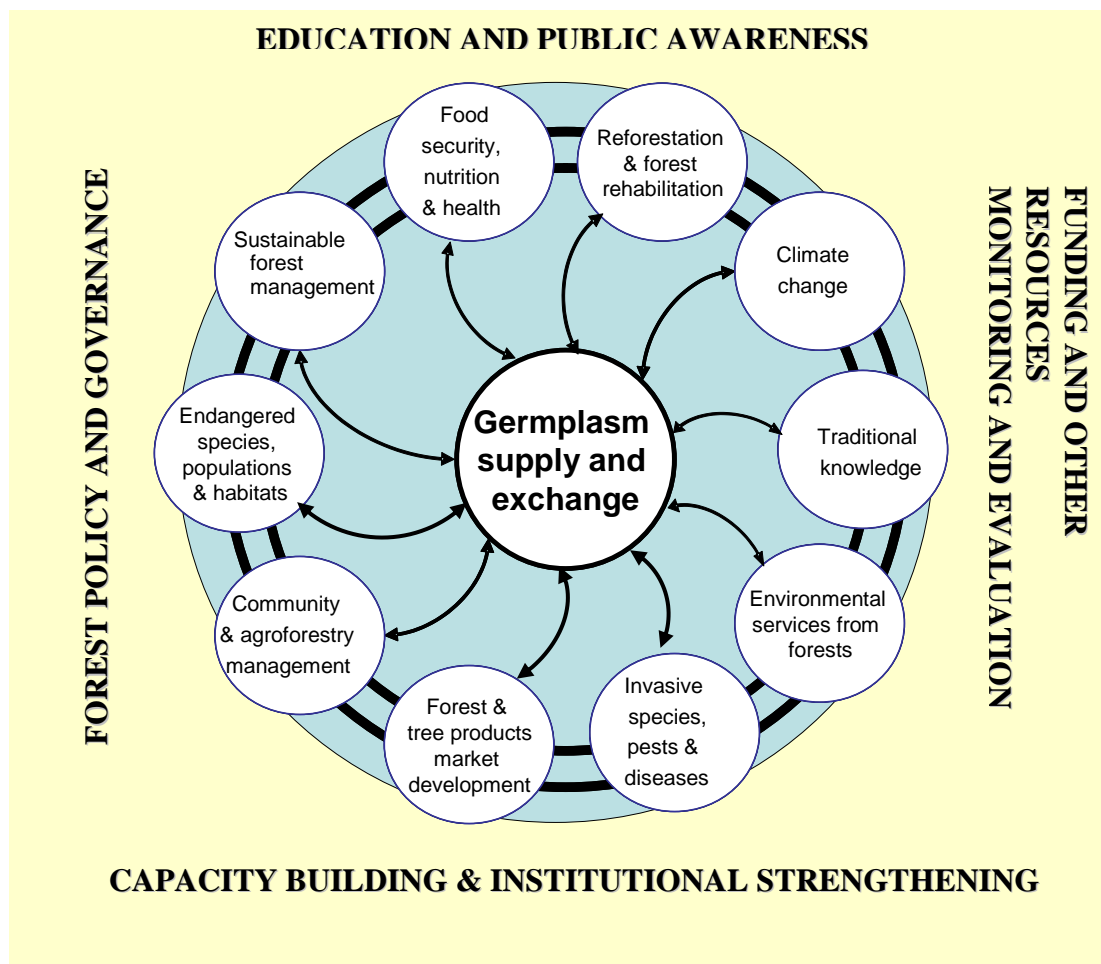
EDUCATION AND PUBLIC AWARENESS

FOREST POLICY AND GOVERNANCE

FUNDING AND OTHER RESOURCES

MONITORING AND EVALUATION

Food security, nutrition & health

Reforestation & forest rehabilitation

Climate change

Traditional knowledge

Environmental services from forests

Invasive species, pests & diseases

Forest & tree products market development

Community & agroforestry management

Endangered species, populations & habitats

Sustainable forest management

Germplasm supply and exchange

CAPACITY BUILDING & INSTITUTIONAL STRENGTHENING